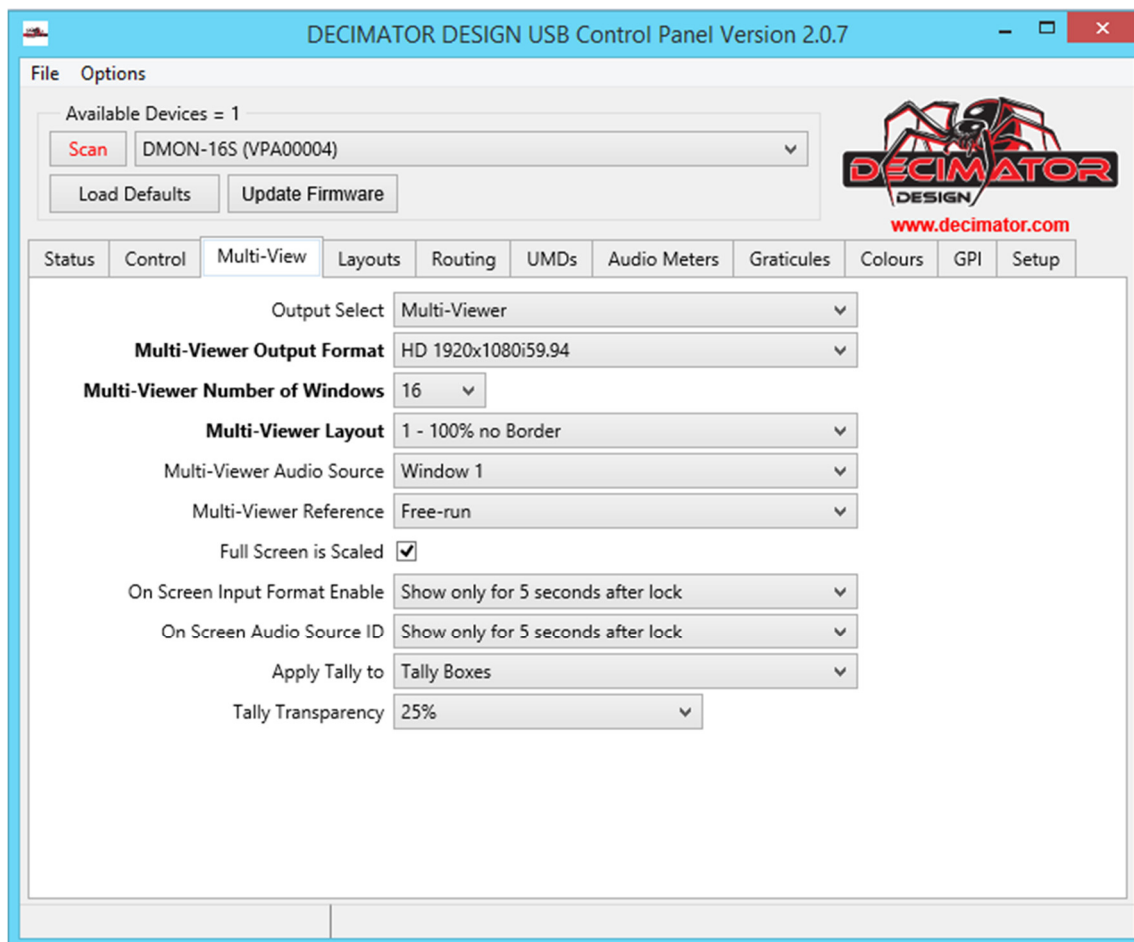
DECIMATOR DESIGN USB Control Panel Version 2.0.7

File Options

Available Devices = 1

Scan DMON-16S (VPA00004)

Load Defaults Update Firmware

DECIMATOR DESIGN
www.decimator.com

Status Control Multi-View Layouts Routing UMDs Audio Meters Graticules Colours GPI Setup

Output Select Multi-Viewer

Multi-Viewer Output Format HD 1920x1080i59.94

Multi-Viewer Number of Windows 16

Multi-Viewer Layout 1 - 100% no Border

Multi-Viewer Audio Source Window 1

Multi-Viewer Reference Free-run

Full Screen is Scaled

On Screen Input Format Enable Show only for 5 seconds after lock

On Screen Audio Source ID Show only for 5 seconds after lock

Apply Tally to Tally Boxes

Tally Transparency 25%